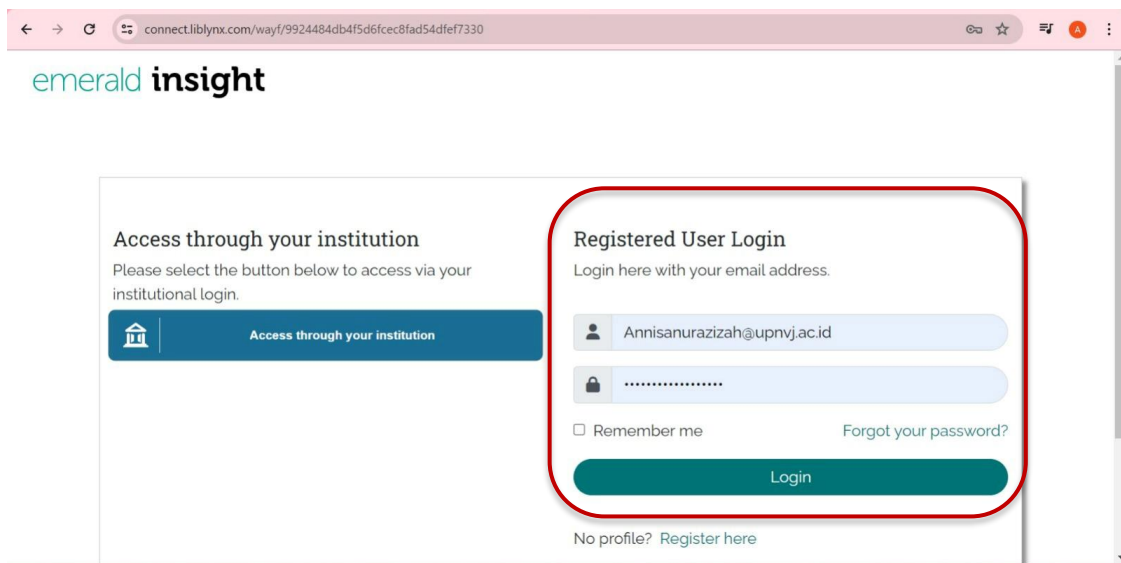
connect.liblynx.com/wayf/9924484db4f5d6fcec8fad54dfef7330

emerald insight

Access through your institution

Please select the button below to access via your institutional login.

Access through your institution

Registered User Login

Login here with your email address.

Annisanurazizah@upnvj.ac.id

••••••••••••••••••

Remember me

Forgot your password?

Login

No profile? Register here